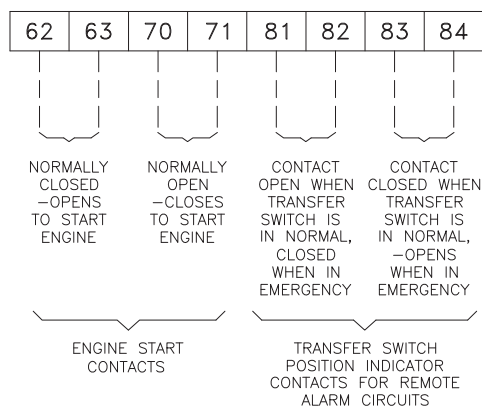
| 62 | 63 | 70 | 71 | 81 | 82 | 83 | 84 |
|---|---|---|---|---|---|---|---|

NORMALLY CLOSED –OPENS TO START ENGINE

NORMALLY OPEN –CLOSES TO START ENGINE

CONTACT OPEN WHEN TRANSFER SWITCH IS IN NORMAL, CLOSED WHEN IN EMERGENCY

CONTACT CLOSED WHEN TRANSFER SWITCH IS IN NORMAL, –OPENS WHEN IN EMERGENCY

ENGINE START CONTACTS

TRANSFER SWITCH POSITION INDICATOR CONTACTS FOR REMOTE ALARM CIRCUITS